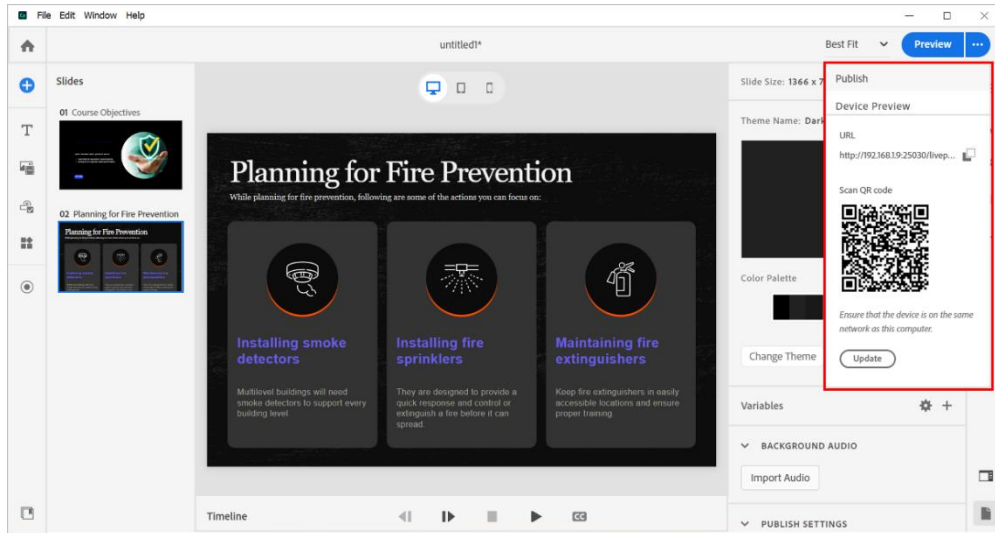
File Edit Window Help

untitled1*

Best Fit

Preview

Slides

01 Course Objectives

02 Planning for Fire Prevention

Planning for Fire Prevention

While planning for fire prevention, following are some of the actions you can focus on:

Installing smoke detectors

Multilevel buildings will need smoke detectors to support every building level

Installing fire sprinklers

They are designed to provide a quick response and control or extinguish a fire before it can spread.

Maintaining fire extinguishers

Keep fire extinguishers in easily accessible locations and ensure proper training.

Timeline

CC

Slide Size: 1366 x 7

Theme Name: Dark

Color Palette

Change Theme

Variables

BACKGROUND AUDIO

Import Audio

PUBLISH SETTINGS

Publish

Device Preview

URL

http://192.168.1.9:25030/livep...

Scan QR code

Ensure that the device is on the same network as this computer.

Update